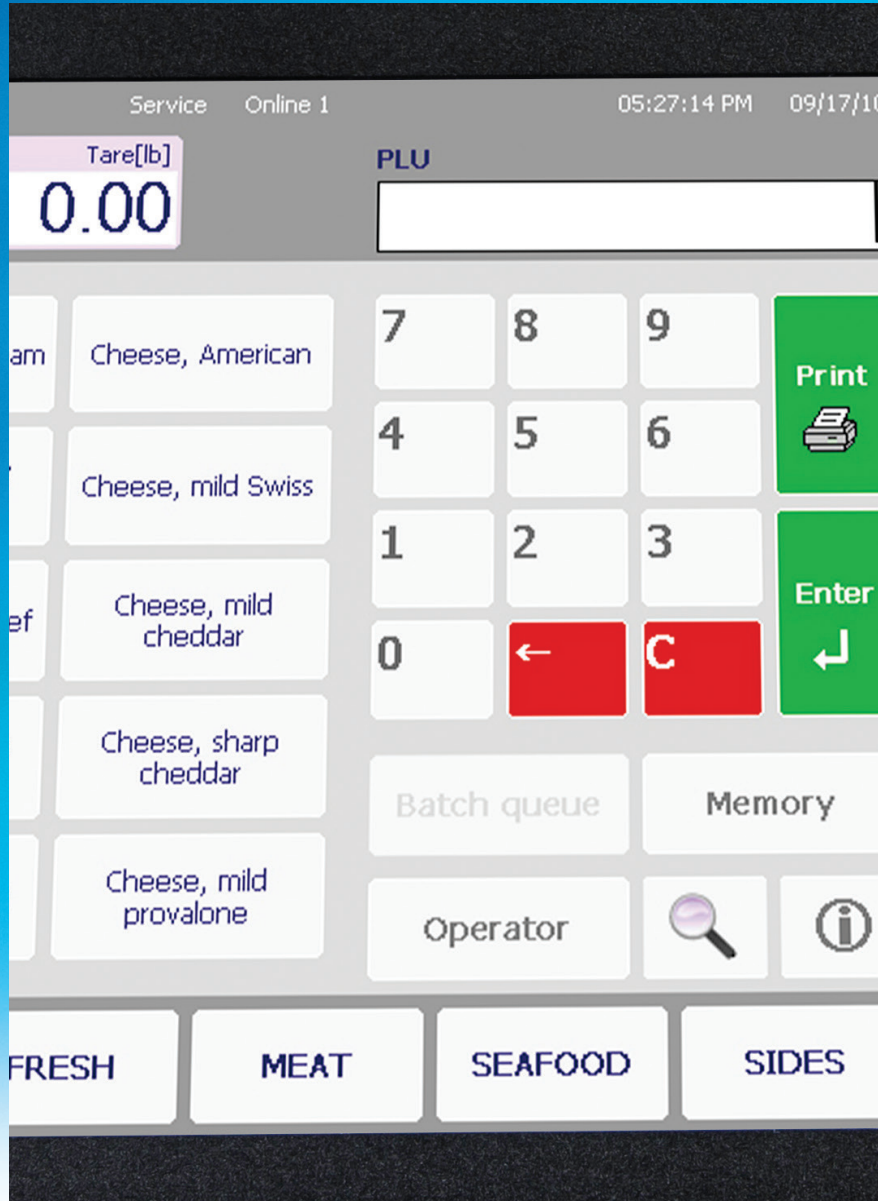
Service Online 1 05:27:14 PM 09/17/1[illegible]

Tare[lb]
0.00

PLU

am
Cheese, American

Cheese, mild Swiss

ef
Cheese, mild cheddar

Cheese, sharp cheddar

Cheese, mild provalone

7 8 9
Print
4 5 6
1 2 3
Enter
0 ← C

Batch queue
Memory
Operator

FRESH
MEAT
SEAFOOD
SIDES